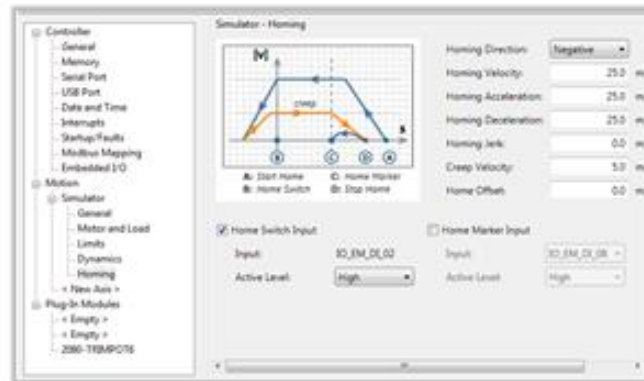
Controller
General
Memory
Serial Port
USB Port
Date and Time
Interrupts
Startup/Faults
Modbus Mapping
Embedded I/O
Motion
Simulator
General
Motor and Load
Limits
Dynamics
Homing
< New Axis >
Plug-In Modules
< Empty >
< Empty >
2080-TRIMPOT6

Simulator - Homing

[M]
creep
s
B
C
D
A
A: Start Home
B: Home Switch
C: Home Marker
D: Stop Home

Homing Direction: Negative
Homing Velocity: 25.0 m
Homing Acceleration: 25.0 m
Homing Deceleration: 25.0 m
Homing Jerk: 0.0 m
Creep Velocity: 5.0 m
Home Offset: 0.0 m

Home Switch Input
Input: IO_EM_DI_02
Active Level: High

Home Marker Input
Input: IO_EM_DI_08
Active Level: High